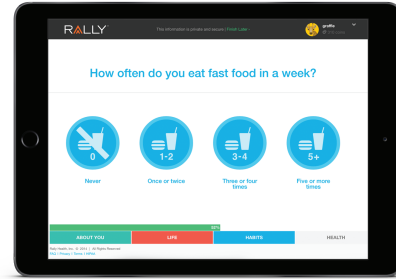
RALLY

This information is private and secure | Privacy Law

gruffalo

How often do you eat fast food in a week?

0
Never

1-2
Once or twice

3-4
Three or four times

5+
Five or more times

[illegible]

ABOUT YOU

LIFE

HABITS

HEALTH

Rally Health, Inc. © 2014 | All Rights Reserved
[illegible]